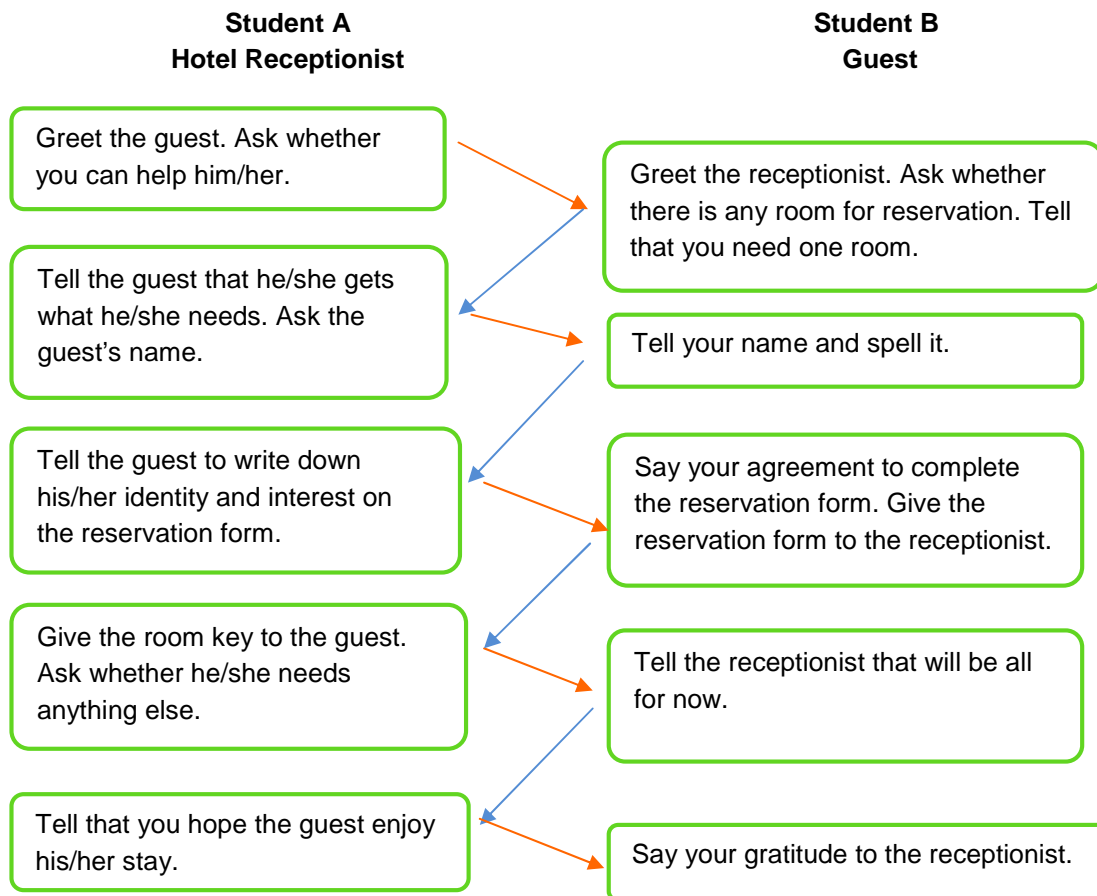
**Student A**
**Hotel Receptionist**

Greet the guest. Ask whether you can help him/her.

Tell the guest that he/she gets what he/she needs. Ask the guest's name.

Tell the guest to write down his/her identity and interest on the reservation form.

Give the room key to the guest. Ask whether he/she needs anything else.

Tell that you hope the guest enjoy his/her stay.

**Student B**
**Guest**

Greet the receptionist. Ask whether there is any room for reservation. Tell that you need one room.

Tell your name and spell it.

Say your agreement to complete the reservation form. Give the reservation form to the receptionist.

Tell the receptionist that will be all for now.

Say your gratitude to the receptionist.